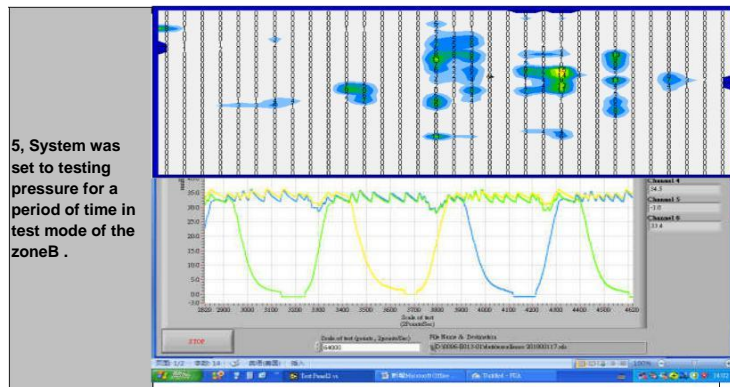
5, System was set to testing pressure for a period of time in test mode of the zoneB .

400.0
350.0
300.0
250.0
200.0
150.0
100.0
50.0
0.0
-10.0

2820 2900 3000 3100 3200 3300 3400 3500 3600 3700 3800 3900 4000 4100 4200 4300 4400 4500 4620

Scale of test
(2Point/Sec)

Channel 4
34.3
Channel 5
-1.0
Channel 6
33.4

STOP

Scale of test (point , 2point/Sec)
64000

File Name & Destination
D:\2006-B313-01\data\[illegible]\20100117.xls

Text Panel3.vi
Untitled - FIA